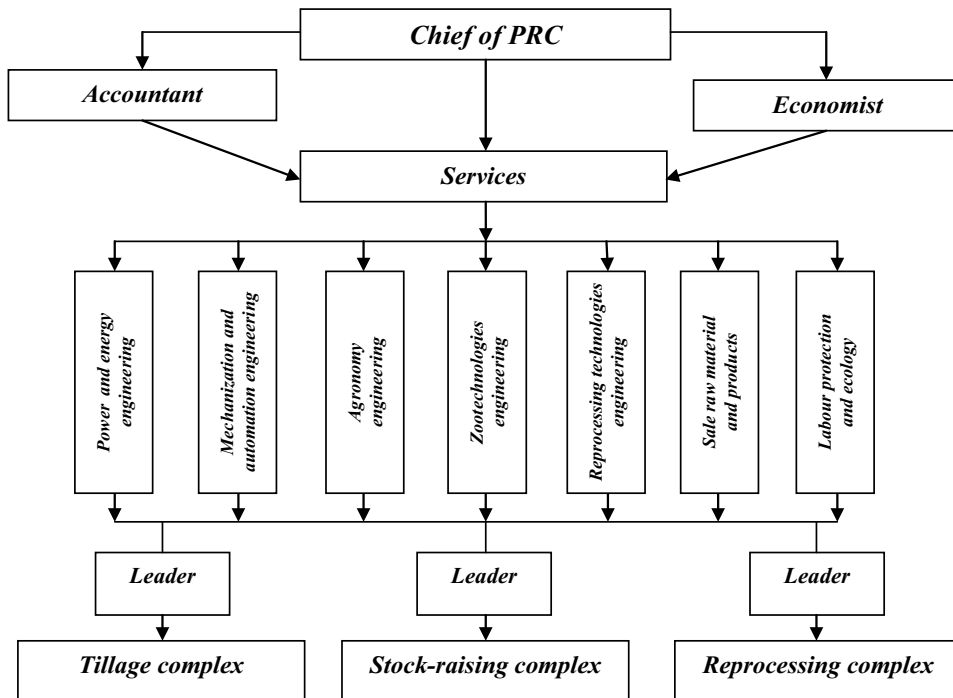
Chief of PRC

Accountant

Economist

Services

Power and energy engineering

Mechanization and automation engineering

Agronomy engineering

Zootechnologies engineering

Reprocessing technologies engineering

Sale raw material and products

Labour protection and ecology

Leader

Leader

Leader

Tillage complex

Stock-raising complex

Reprocessing complex